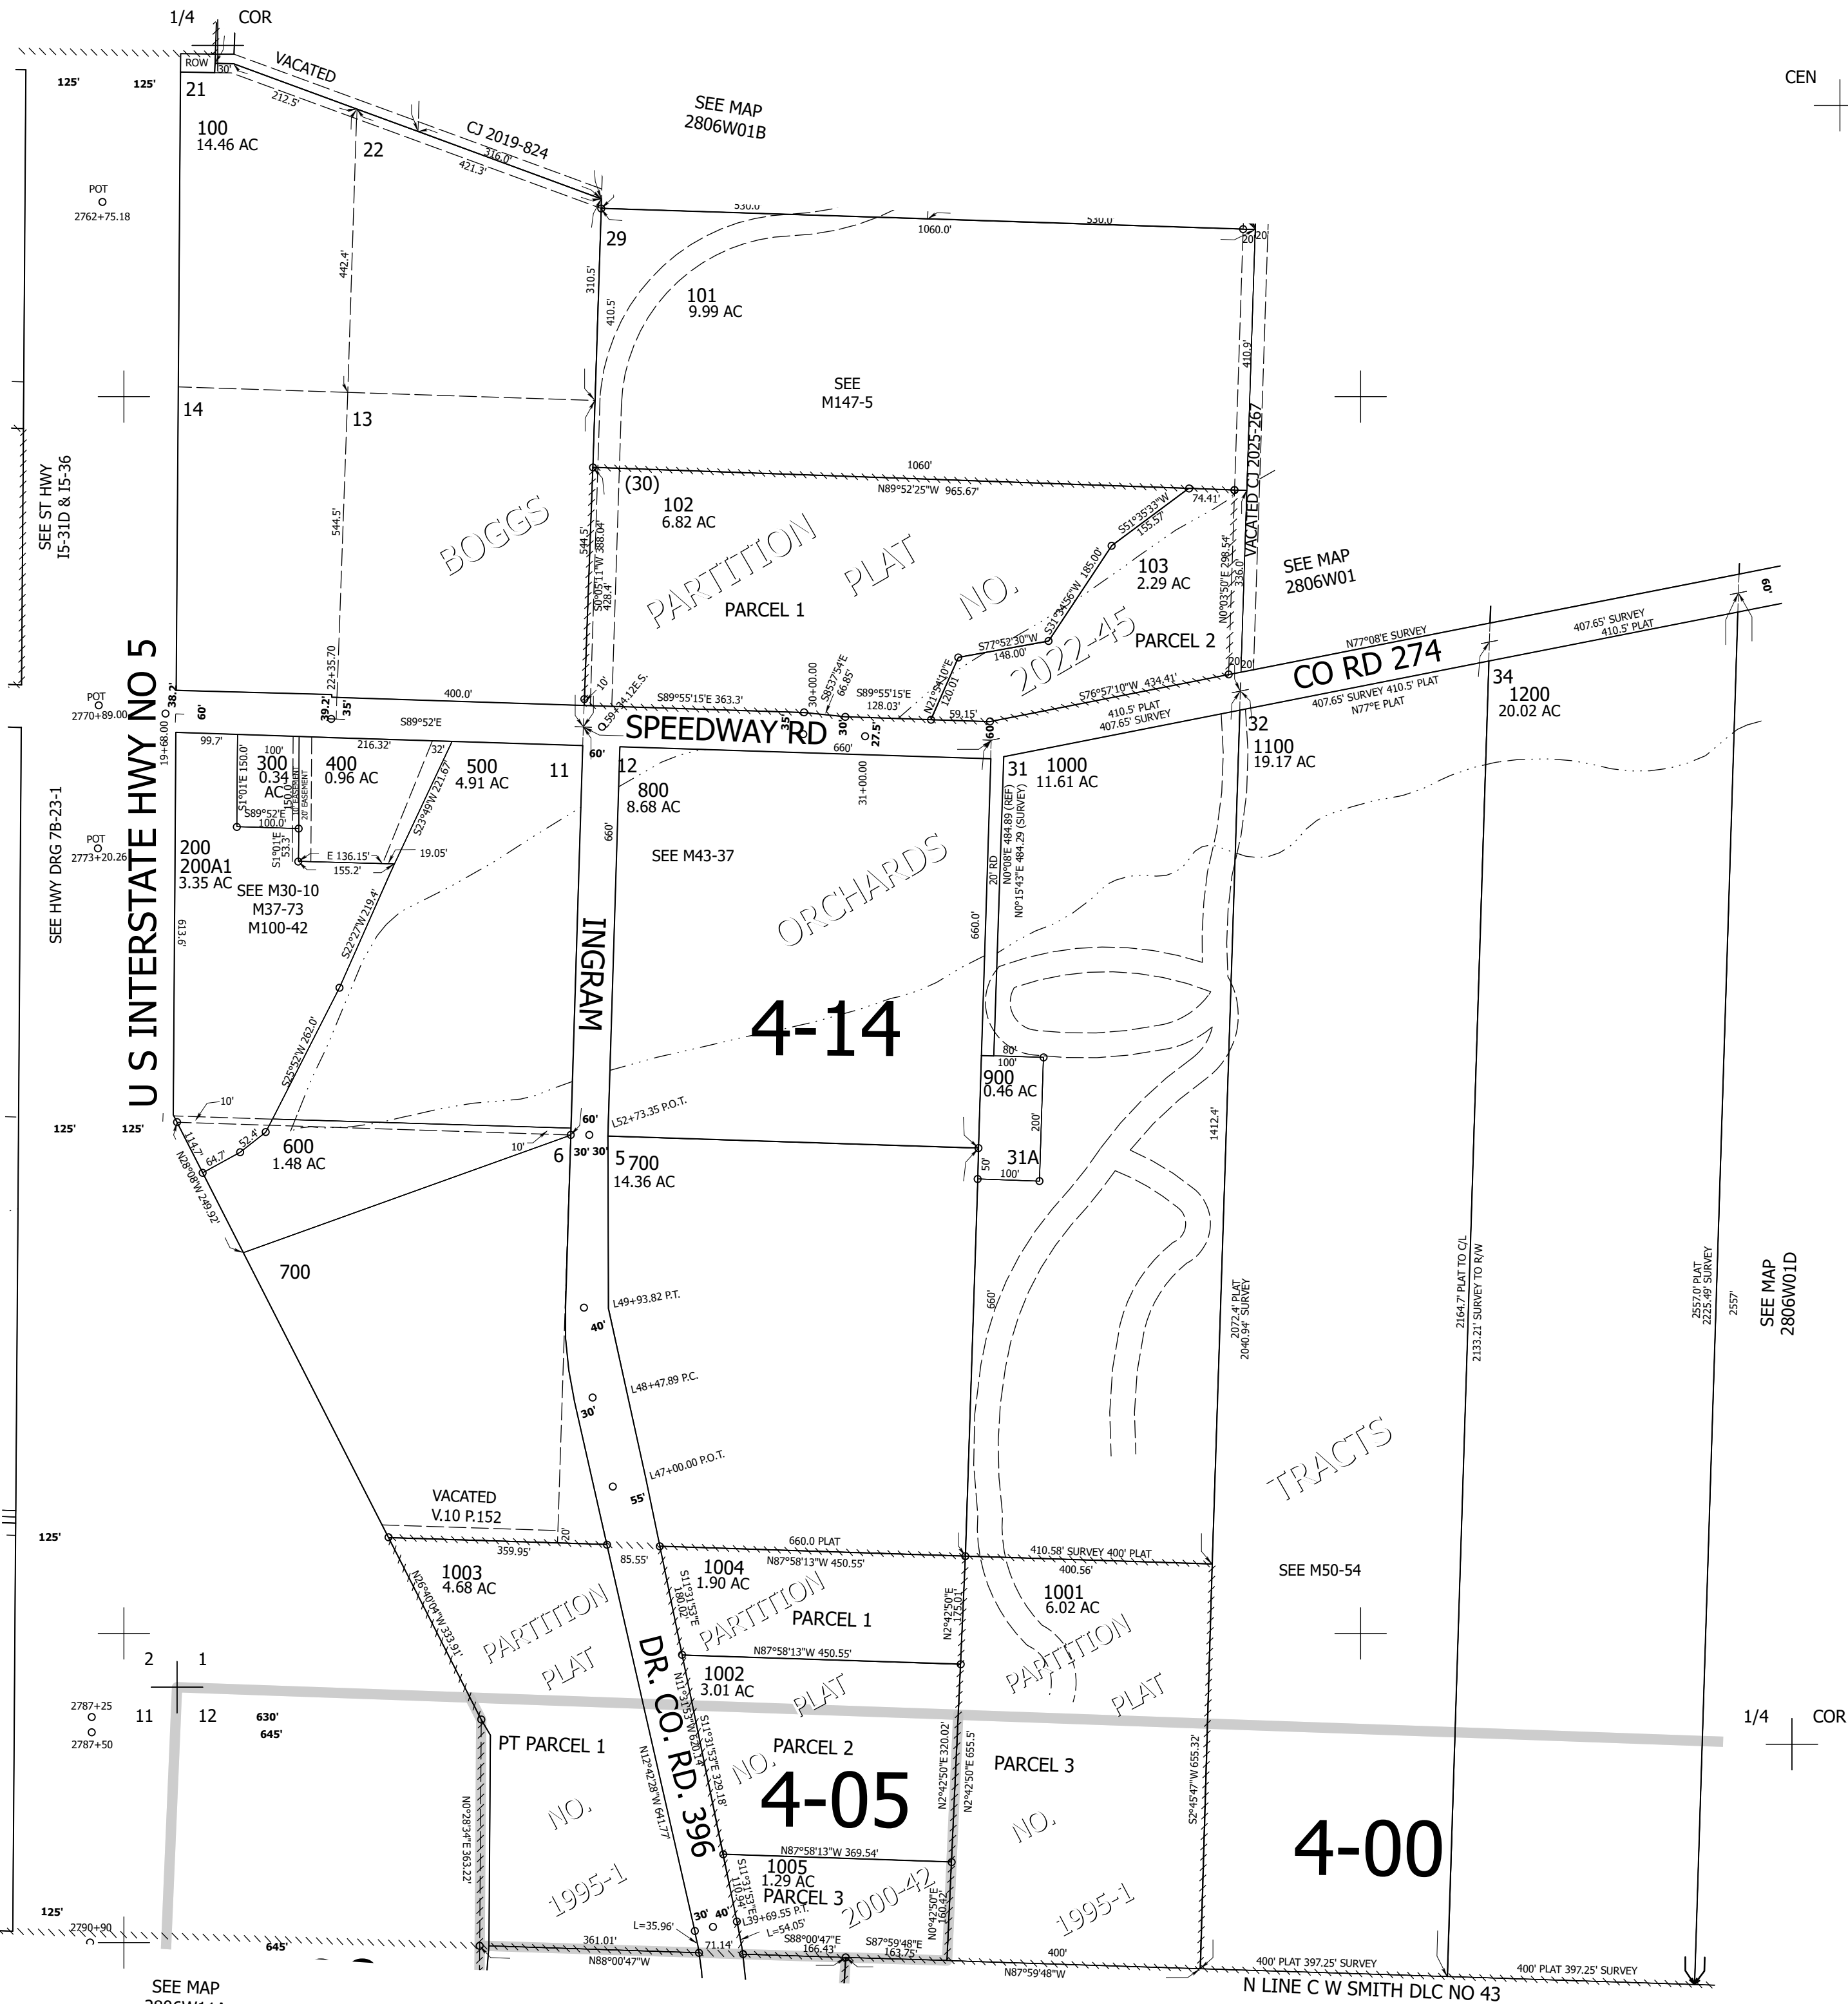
1/4 COR

ROW 30'
VACATED
CJ 2019-824
212.5'
316.0'
421.3'
125' 125'
21
100
14.46 AC
22
SEE MAP
2806W01B
CEN

POT
2762+75.18

29
530.0
1060.0'
530.0
20' 20'
310.5'
410.5'
101
9.99 AC
410.9'
442.4'

SEE
M147-5
14
13

1060'
(30)
N89°52'25"W 965.67'
74.41'
102
6.82 AC
BOGGS
PARTITION
PLAT
NO.
2022-45
S51°35'33"W 155.57'
103
2.29 AC
N0°03'50"E 298.54'
336.0'
VACATED CJ 2025-267
SEE MAP
2806W01
544.5'
544.5'
S0°05'11"W 388.04'
428.4'
PARCEL 1
S31°34'56"W 185.00'
S77°52'30"W 148.00'
PARCEL 2
SEE ST HWY
I5-31D & I5-36
22+35.70
10'
S89°55'15"E 363.3'
30+00.00
S85°37'54"E 66.85'
S89°55'15"E 128.03'
N21°54'10"E 120.01'
N77°08'E SURVEY
407.65' SURVEY 410.5' PLAT
60.
20' 20'
CO RD 274
S76°57'10"W 434.41'
410.5' PLAT
407.65' SURVEY
407.65' SURVEY 410.5' PLAT
N77°E PLAT
34
1200
20.02 AC
POT
2770+89.00
38.2'
60'
400.0'
39.2'
35'
S89°52'E
C159.34 12 E.S.
SPEEDWAY RD
35'
30'
27.5'
59.15'
60'
32
1100
19.17 AC
19+68.00
99.7'
100'
216.32'
32'
300
0.34
AC
400
0.96 AC
500
4.91 AC
11
60'
12
660'
31
1000
11.61 AC
S1°01'E 150.0'
S89°52'E
100.0'
150.0'
15' EASEMENT
20' EASEMENT
S23°49'W 221.67'
800
8.68 AC
31+00.00
N0°08'E 484.89 (REF)
N0°15'43"E 484.29 (SURVEY)
20' RD
POT
2773+20.26
S1°01'E 53.3'
E 136.15'
155.2'
19.05'
660'
SEE M43-37
200
200A1
3.35 AC
SEE M30-10
M37-73
M100-42
SEE HWY DRG 7B-23-1
U S INTERSTATE HWY NO 5
613.6'
S22°27'W 219.4'
INGRAM
ORCHARDS
660.0'
4-14
S25°52'W 262.0'
80'
100'
900
0.46 AC
200'
10'
125' 125'
60'
L52+73.35 P.O.T.
14.7'
64.7'
52.4'
600
1.48 AC
10'
6
30' 30'
5
700
14.36 AC
50'
31A
100'
1412.4'
N28°08'W 249.92'
700
L49+93.82 P.T.
40'
660'
L48+47.89 P.C.
30'
2072.4' PLAT
2040.94' SURVEY
2164.7' PLAT TO C/L
2133.21' SURVEY TO R/W
2557.0' PLAT
2225.49' SURVEY
2557'
SEE MAP
2806W01D
L47+00.00 P.O.T.
TRACTS
55'
VACATED
V.10 P.152
125'
20'
660.0 PLAT
359.95'
85.55'
N87°58'13"W 450.55'
410.58' SURVEY 400' PLAT
400.56'
SEE M50-54
1003
4.68 AC
1004
1.90 AC
S11°31'53"E 180.02'
PARCEL 1
N2°42'50"E 175.01'
1001
6.02 AC
N26°40'04"W 333.91'
PARTITION
PLAT
DR. CO. RD. 396
PARTITION
N87°58'13"W 450.55'
PARTITION
PLAT
2 1
1002
3.01 AC
N11°31'53"W 820.13'
PLAT
2787+25
2787+50
11
12
630'
645'
1/4 COR
PT PARCEL 1
S11°31'53"E 329.18'
PARCEL 2
N2°42'50"E 320.02'
N2°42'50"E 655.5'
PARCEL 3
S2°45'47"W 655.32'
N0°28'34"E 363.22'
NO.
N12°42'28"W 641.77'
NO.
4-05
NO.
4-00
N87°58'13"W 369.54'
1005
1.29 AC
S11°31'53"E 110.94'
PARCEL 3
1995-1
2000-42
N0°42'50"E 160.42'
1995-1
125'
2790+90
30' 40'
L=35.96'
L39+69.55 P.T.
L=54.05'
361.01'
71.14'
S88°00'47"E 166.43'
S87°59'48"E 163.75'
400'
400' PLAT 397.25' SURVEY
400' PLAT 397.25' SURVEY
645'
N88°00'47"W
N87°59'48"W
N LINE C W SMITH DLC NO 43
SEE MAP